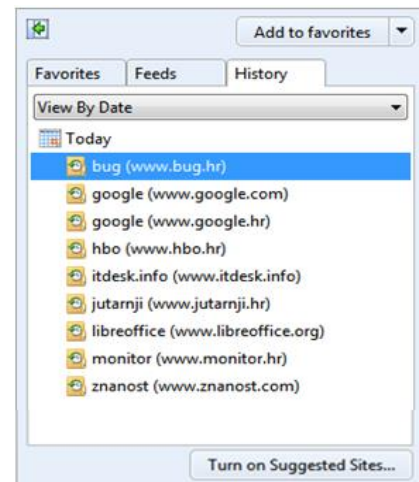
Add to favorites

Favorites
Feeds
History

View By Date

Today
bug (www.bug.hr)
google (www.google.com)
google (www.google.hr)
hbo (www.hbo.hr)
itdesk.info (www.itdesk.info)
jutarnji (www.jutarnji.hr)
libreoffice (www.libreoffice.org)
monitor (www.monitor.hr)
znanost (www.znanost.com)

Turn on Suggested Sites...